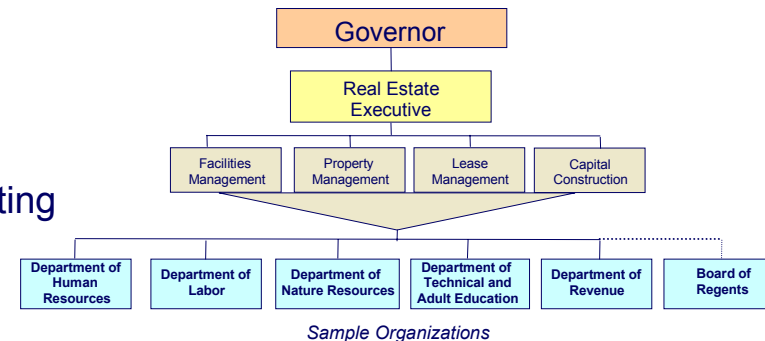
Governor

Real Estate Executive

Facilities Management

Property Management

Lease Management

Capital Construction

ting

Department of Human Resources

Department of Labor

Department of Nature Resources

Department of Technical and Adult Education

Department of Revenue

Board of Regents

Sample Organizations